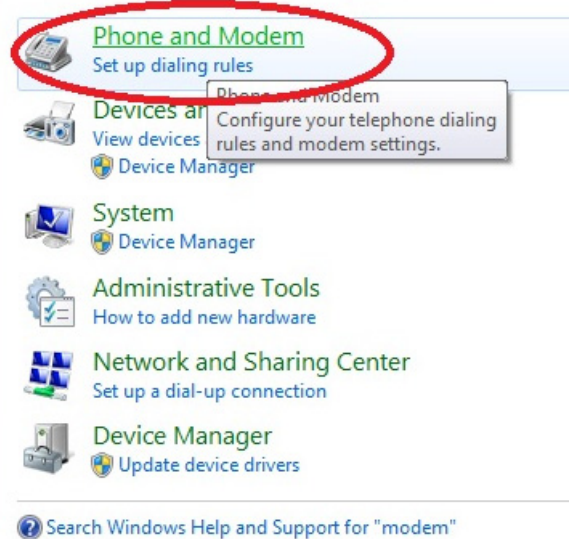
Phone and Modem
Set up dialing rules

Devices an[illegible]
View devices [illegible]
Device Manager

Phone and Modem
Configure your telephone dialing rules and modem settings.

System
Device Manager

Administrative Tools
How to add new hardware

Network and Sharing Center
Set up a dial-up connection

Device Manager
Update device drivers

Search Windows Help and Support for "modem"